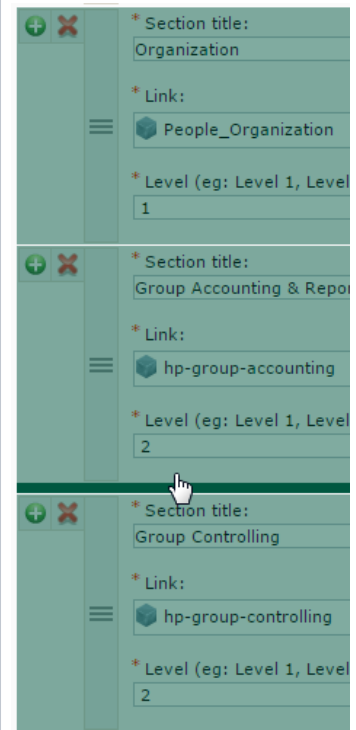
* Section title:
Organization

* Link:
People_Organization

* Level (eg: Level 1, Level
1

* Section title:
Group Accounting & Repor

* Link:
hp-group-accounting

* Level (eg: Level 1, Level
2

* Section title:
Group Controlling

* Link:
hp-group-controlling

* Level (eg: Level 1, Level
2